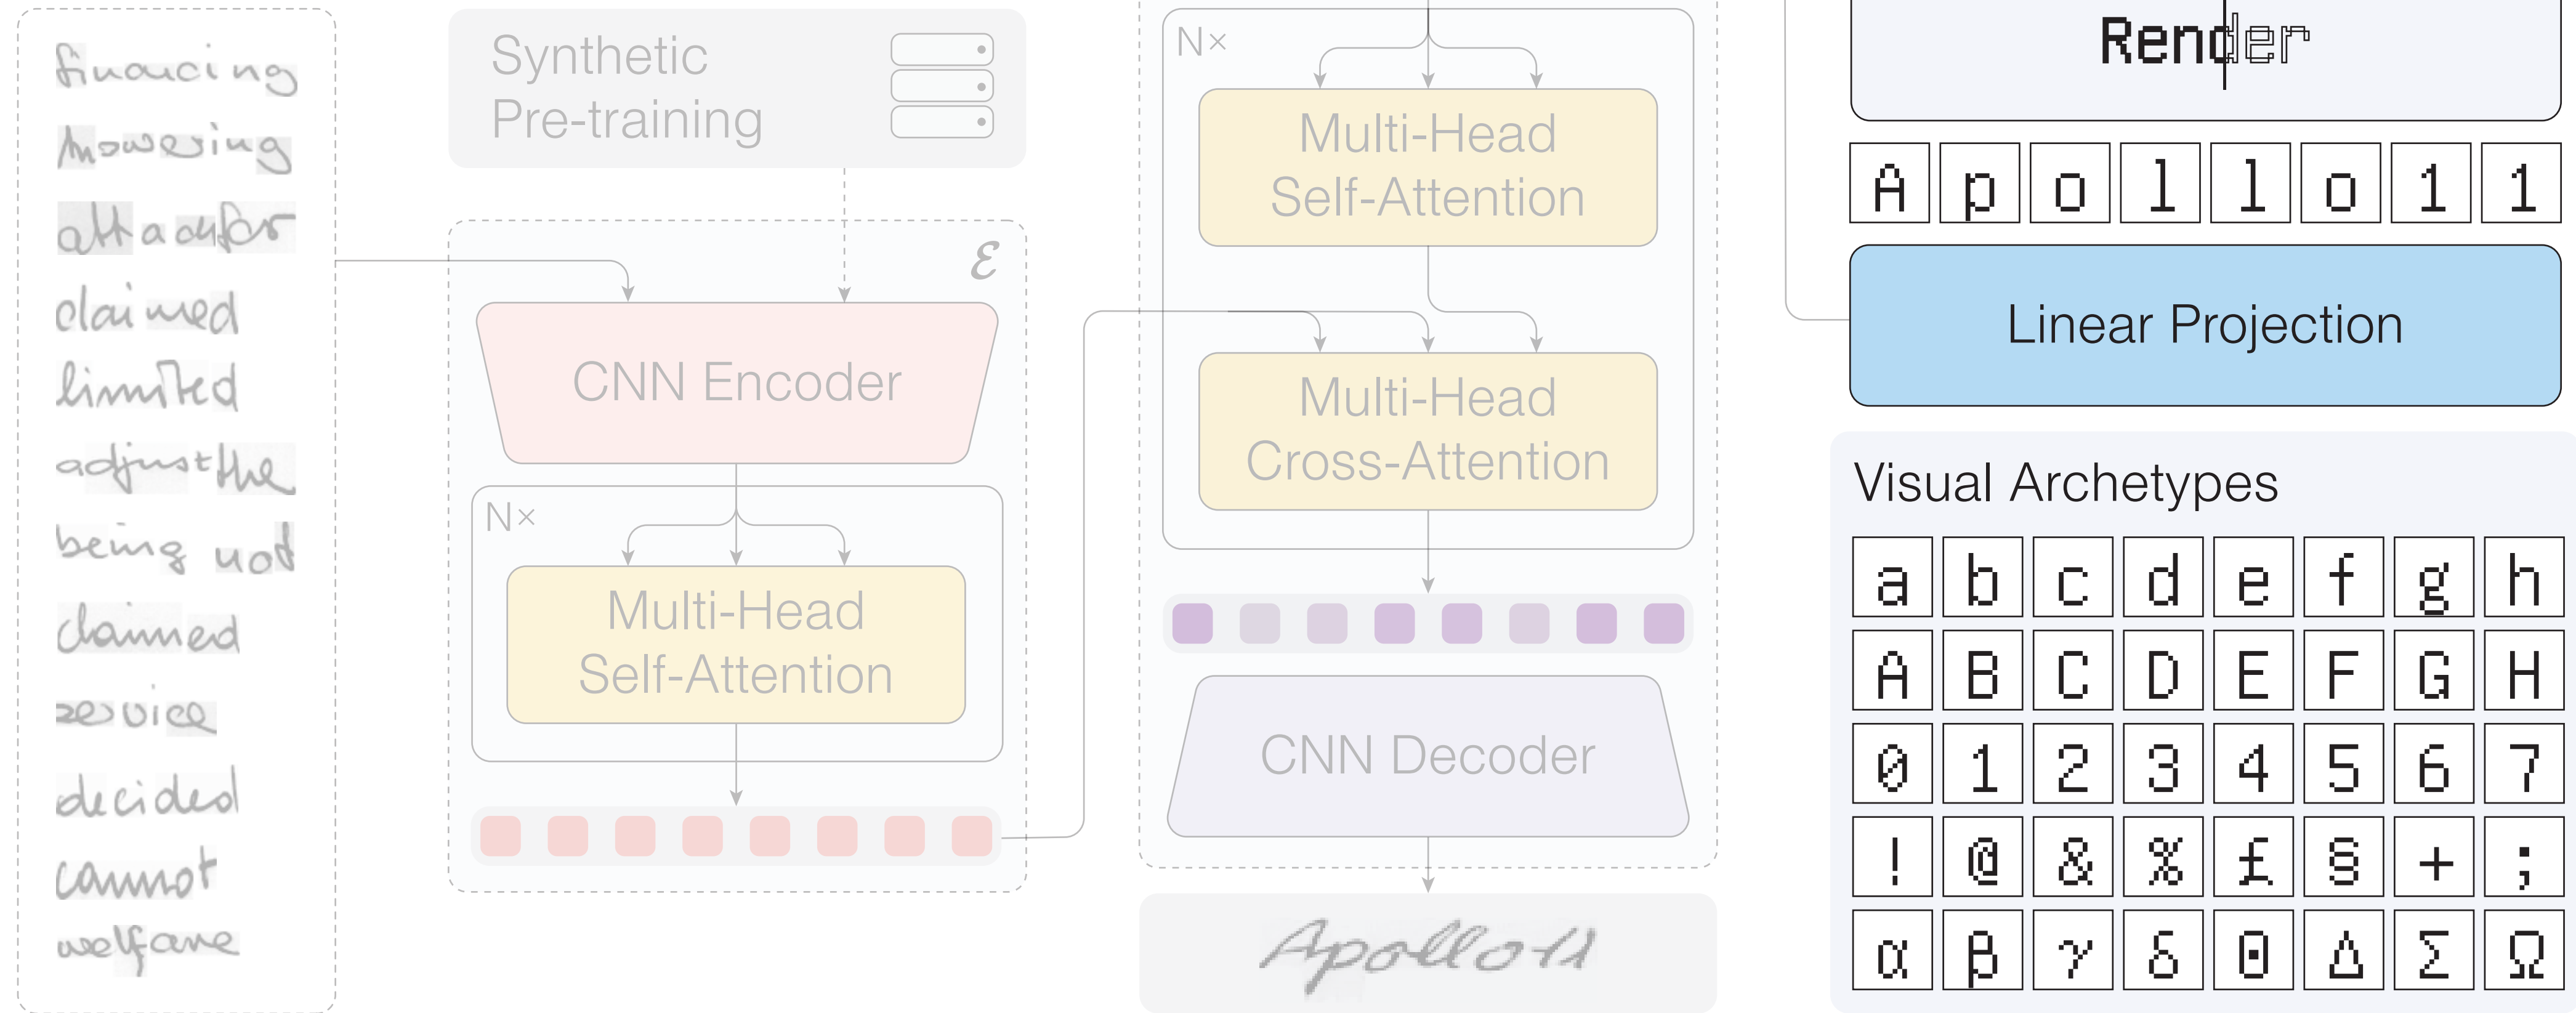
financing
Answering
all a offer
claimed
limited
adjust the
being not
claimed
service
decided
cannot
welfare

Synthetic
Pre-training

$\mathcal{E}$

CNN Encoder

N×

Multi-Head
Self-Attention

N×

Multi-Head
Self-Attention

Multi-Head
Cross-Attention

CNN Decoder

Apollo 11

Render

| A | p | o | l | l | o | 1 | 1 |
|---|---|---|---|---|---|---|---|

Linear Projection

Visual Archetypes

| a | b | c | d | e | f | g | h |
|---|---|---|---|---|---|---|---|
| A | B | C | D | E | F | G | H |
| 0 | 1 | 2 | 3 | 4 | 5 | 6 | 7 |
| ! | @ | & | % | £ | § | + | ; |
| α | β | γ | δ | θ | Δ | Σ | Ω |